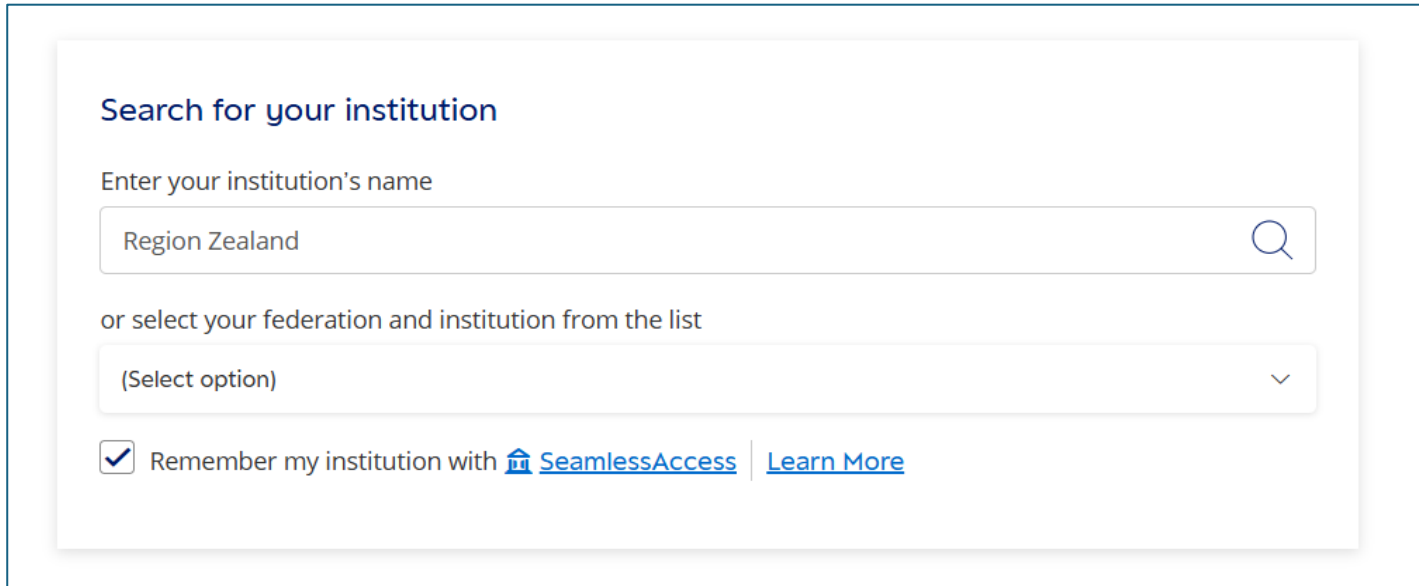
Search for your institution

Enter your institution's name

Region Zealand

or select your federation and institution from the list

(Select option)

Remember my institution with SeamlessAccess | Learn More